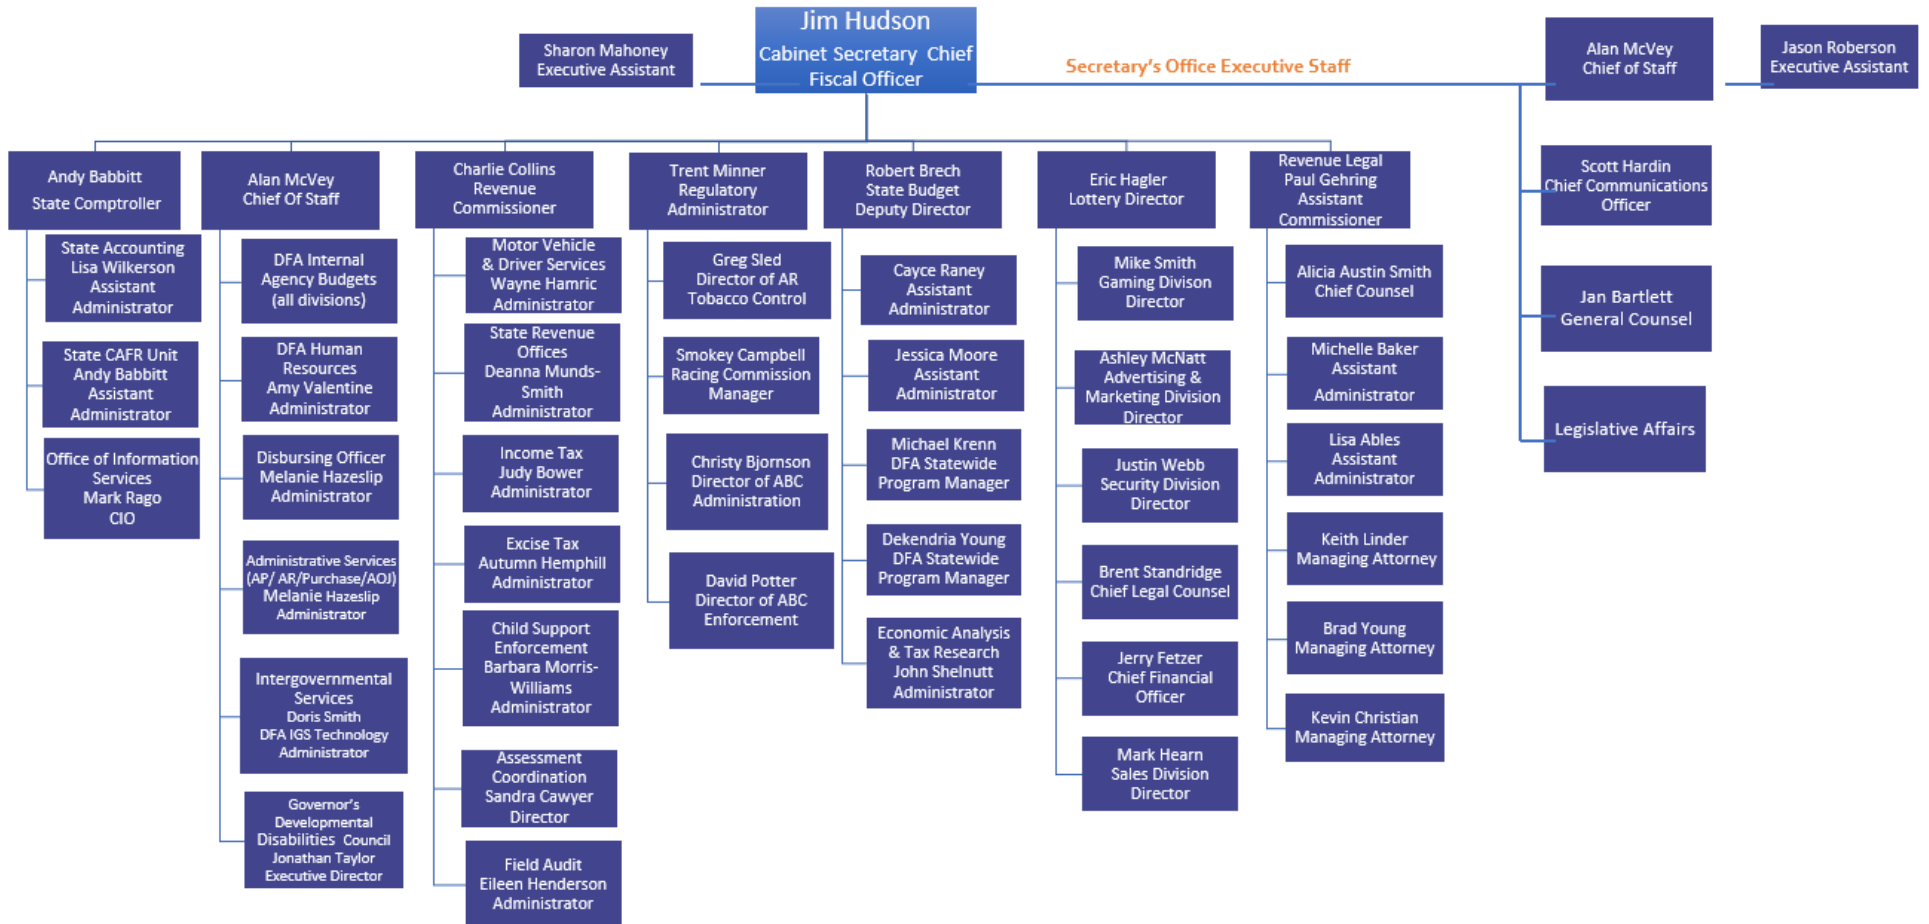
Jim Hudson
Cabinet Secretary Chief Fiscal Officer

Sharon Mahoney
Executive Assistant

Secretary's Office Executive Staff

Alan McVey
Chief of Staff

Jason Roberson
Executive Assistant

Scott Hardin
Chief Communications Officer

Jan Bartlett
General Counsel

Legislative Affairs

Andy Babbitt
State Comptroller

State Accounting
Lisa Wilkerson
Assistant Administrator

State CAFR Unit
Andy Babbitt
Assistant Administrator

Office of Information Services
Mark Rago
CIO

Alan McVey
Chief Of Staff

DFA Internal Agency Budgets (all divisions)

DFA Human Resources
Amy Valentine
Administrator

Disbursing Officer
Melanie Hazeslip
Administrator

Administrative Services (AP/ AR/Purchase/AOJ)
Melanie Hazeslip
Administrator

Intergovernmental Services
Doris Smith
DFA IGS Technology Administrator

Governor's Developmental Disabilities Council
Jonathan Taylor
Executive Director

Charlie Collins
Revenue Commissioner

Motor Vehicle & Driver Services
Wayne Hamric
Administrator

State Revenue Offices
Deanna Munds-Smith
Administrator

Income Tax
Judy Bower
Administrator

Excise Tax
Autumn Hemphill
Administrator

Child Support Enforcement
Barbara Morris-Williams
Administrator

Assessment Coordination
Sandra Cawyer
Director

Field Audit
Eileen Henderson
Administrator

Trent Minner
Regulatory Administrator

Greg Sled
Director of AR Tobacco Control

Smokey Campbell
Racing Commission Manager

Christy Bjornson
Director of ABC Administration

David Potter
Director of ABC Enforcement

Robert Brech
State Budget Deputy Director

Cayce Raney
Assistant Administrator

Jessica Moore
Assistant Administrator

Michael Krenn
DFA Statewide Program Manager

Dekendria Young
DFA Statewide Program Manager

Economic Analysis & Tax Research
John Shelnutt
Administrator

Eric Hagler
Lottery Director

Mike Smith
Gaming Divison Director

Ashley McNatt
Advertising & Marketing Division Director

Justin Webb
Security Division Director

Brent Standridge
Chief Legal Counsel

Jerry Fetzer
Chief Financial Officer

Mark Hearn
Sales Division Director

Revenue Legal
Paul Gehring
Assistant Commissioner

Alicia Austin Smith
Chief Counsel

Michelle Baker
Assistant Administrator

Lisa Ables
Assistant Administrator

Keith Linder
Managing Attorney

Brad Young
Managing Attorney

Kevin Christian
Managing Attorney